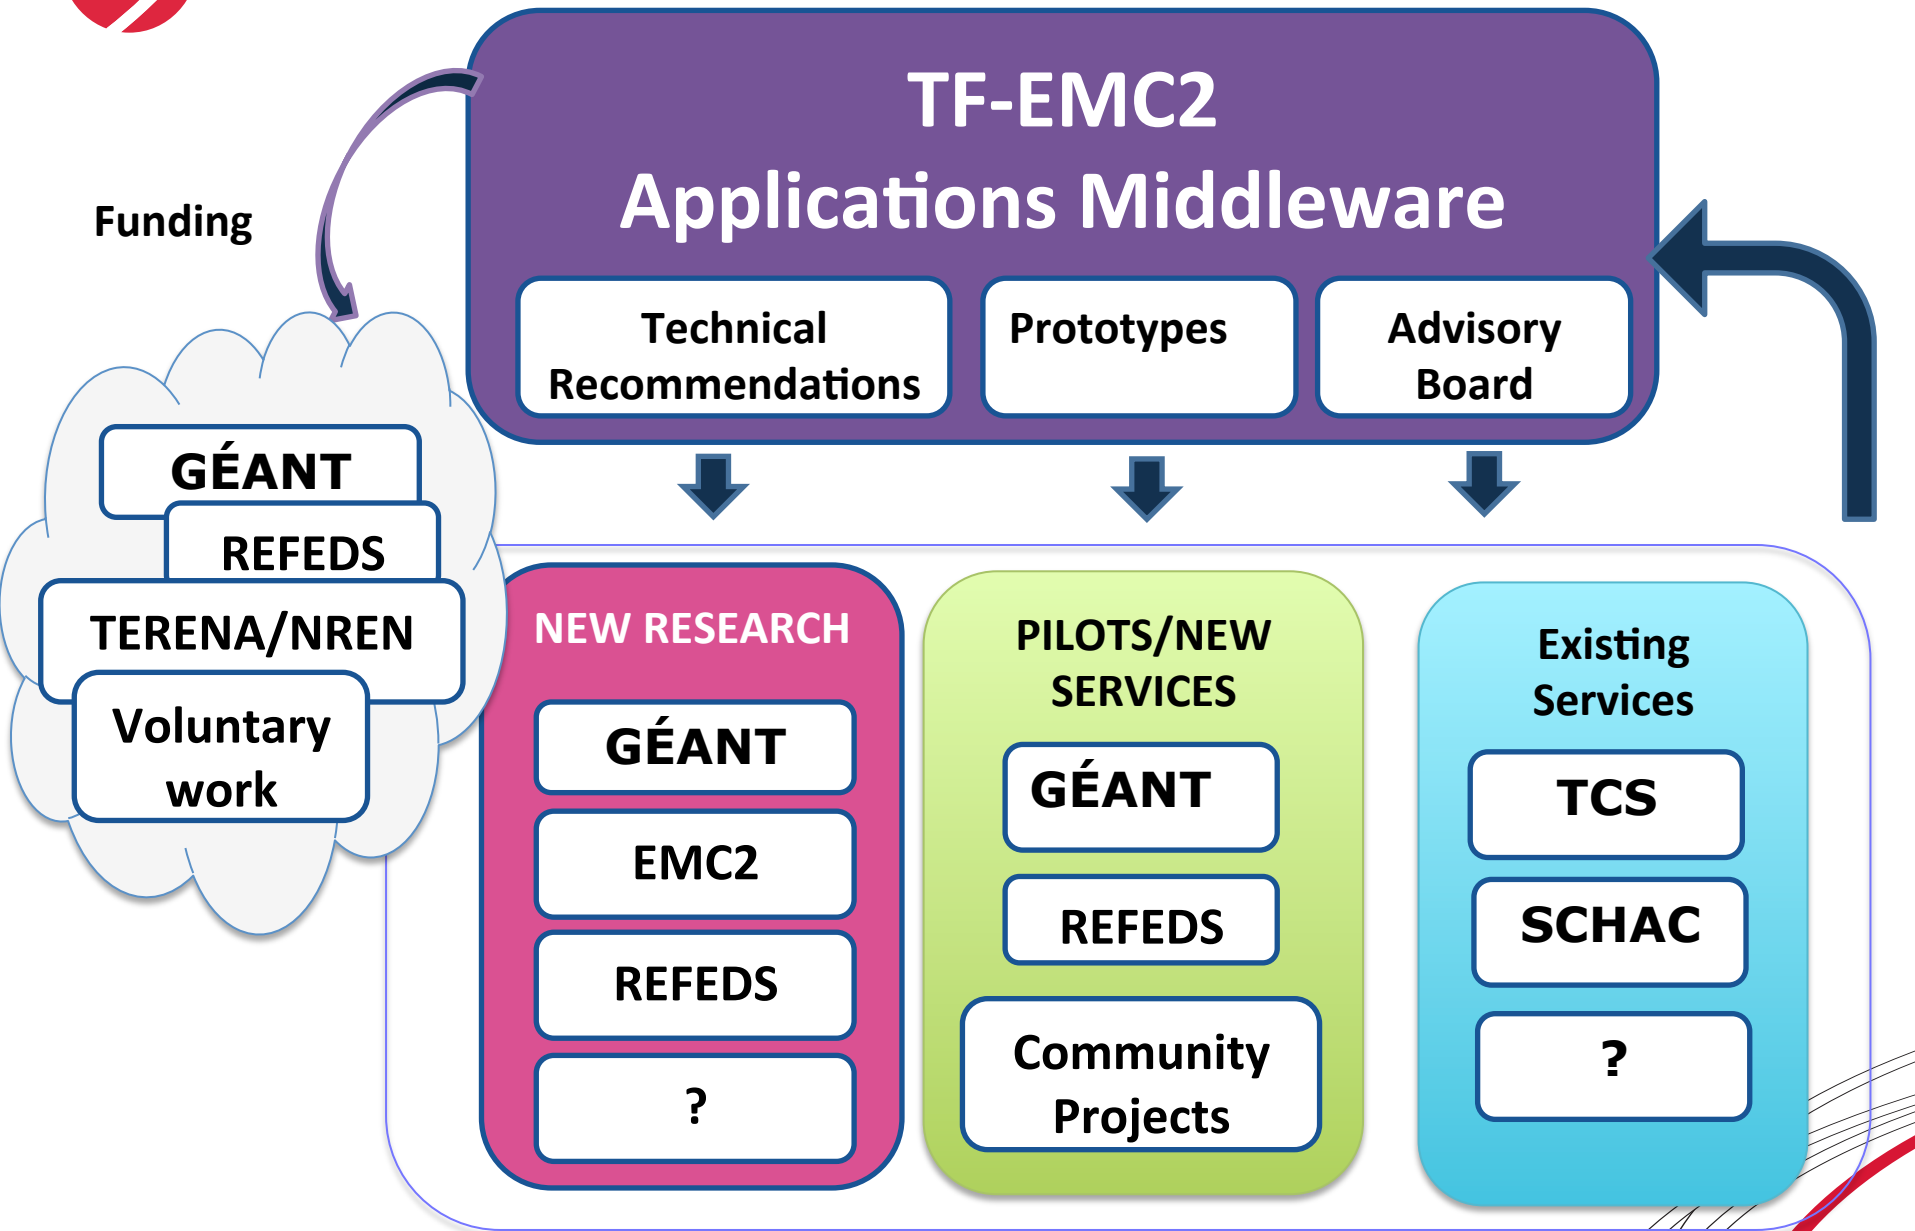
TF-EMC2
Applications Middleware

Technical Recommendations

Prototypes

Advisory Board

Funding

GÉANT

REFEDS

TERENA/NREN

Voluntary work

NEW RESEARCH

GÉANT

EMC2

REFEDS

?

PILOTS/NEW SERVICES

GÉANT

REFEDS

Community Projects

Existing Services

TCS

SCHAC

?